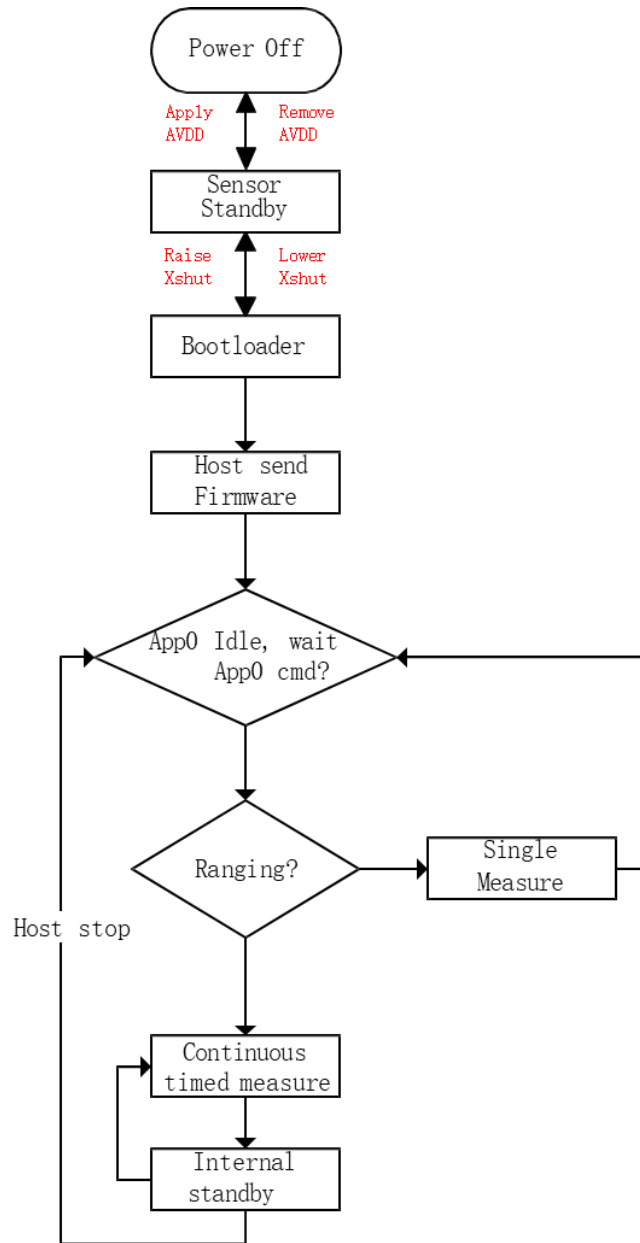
Power Off

Apply AVDD

Remove AVDD

Sensor Standby

Raise Xshut

Lower Xshut

Bootloader

Host send Firmware

App0 Idle, wait App0 cmd?

Ranging?

Single Measure

Host stop

Continuous timed measure

Internal standby